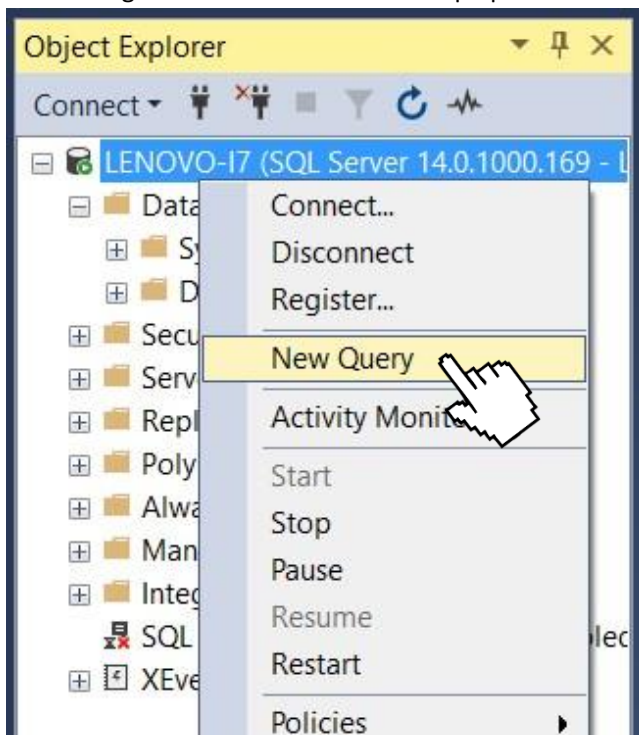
Object Explorer

Connect

LENOVO-I7 (SQL Server 14.0.1000.169 - L

Data

Sy

D

Secu

Serv

Repl

Poly

Alwa

Man

Integ

SQL

XEve

lec

Connect...

Disconnect

Register...

New Query

Activity Monit

Start

Stop

Pause

Resume

Restart

Policies